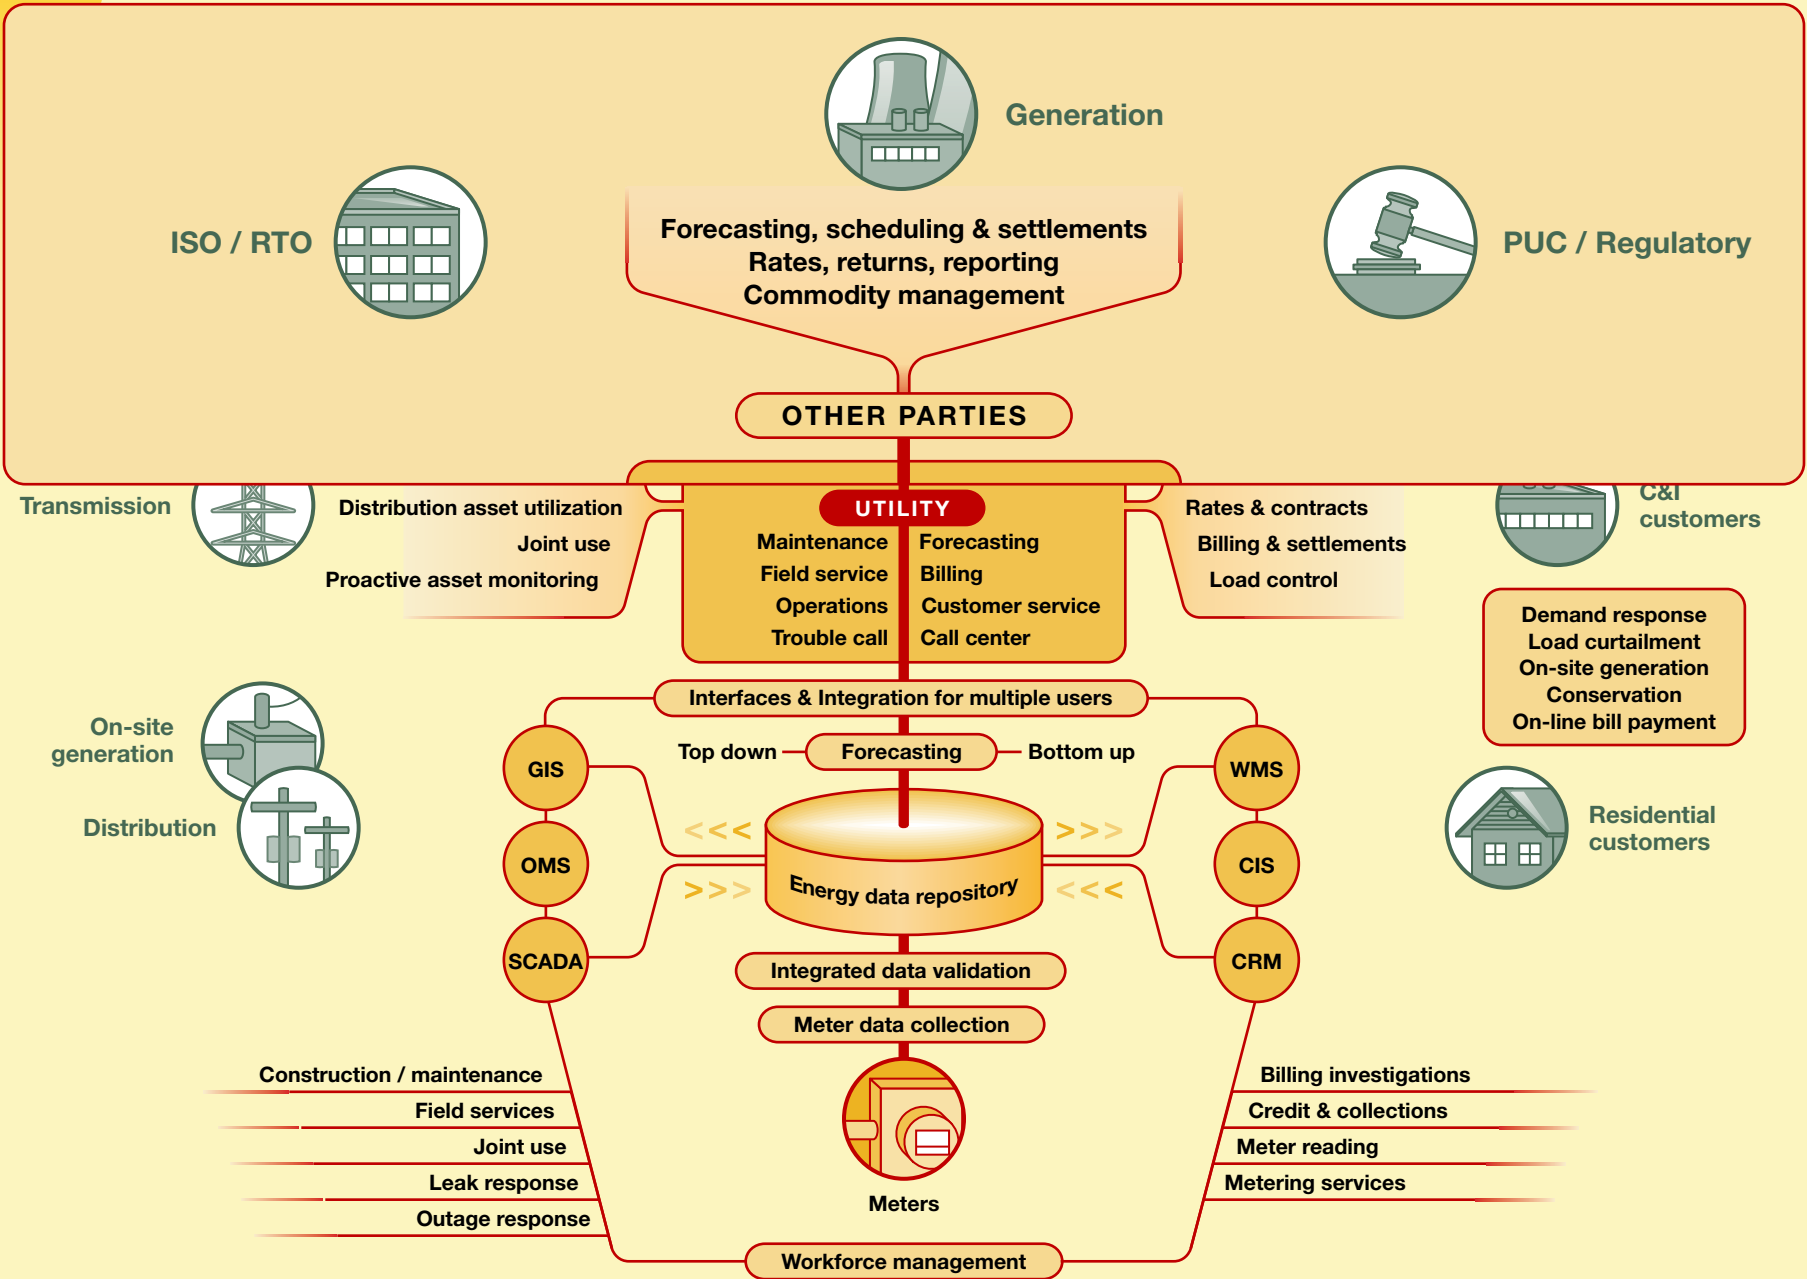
Generation

ISO / RTO

Forecasting, scheduling & settlements
Rates, returns, reporting
Commodity management

PUC / Regulatory

OTHER PARTIES

Transmission

Distribution asset utilization
Joint use
Proactive asset monitoring

UTILITY

Maintenance
Field service
Operations
Trouble call

Forecasting
Billing
Customer service
Call center

Rates & contracts
Billing & settlements
Load control

C&I customers

Demand response
Load curtailment
On-site generation
Conservation
On-line bill payment

Interfaces & Integration for multiple users

On-site generation

Distribution

GIS

Top down

Forecasting

Bottom up

WMS

<<<

>>>

OMS

Energy data repository

CIS

>>>

<<<

Residential customers

SCADA

CRM

Integrated data validation

Meter data collection

Construction / maintenance
Field services
Joint use
Leak response
Outage response

Meters

Billing investigations
Credit & collections
Meter reading
Metering services

Workforce management